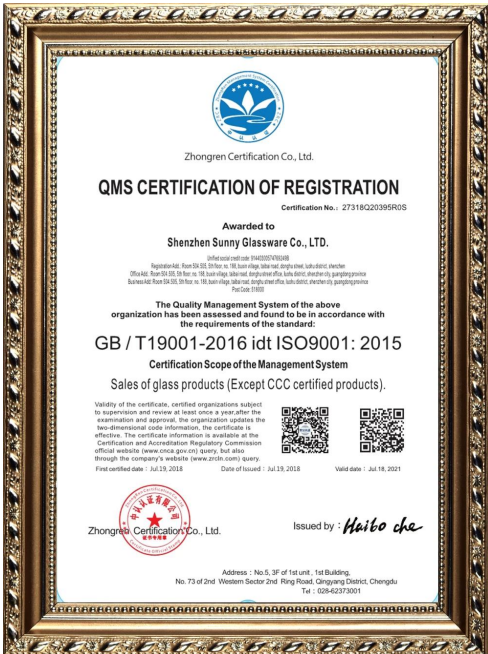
Zhongren Certification Co., Ltd.

QMS CERTIFICATION OF REGISTRATION

Certification No.: 27318Q20395R0S

Awarded to

Shenzhen Sunny Glassware Co., LTD.

Unified social credit code: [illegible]
Registration Add.: Room 504.505, 5th floor, no. 188, buxin village, laibai road, donghu street, luohu district, shenzhen
Office Add.: Room 504.505, 5th floor, no. 188, buxin village, laibai road, donghu street office, luohu district, shenzhen city, guangdong province
Business Add.: Room 504.505, 5th floor, no. 188, buxin village, laibai road, donghu street office, luohu district, shenzhen city, guangdong province
Post Code: 518000

The Quality Management System of the above organization has been assessed and found to be in accordance with the requirements of the standard:

GB / T19001-2016 idt ISO9001: 2015

Certification Scope of the Management System

Sales of glass products (Except CCC certified products).

Validity of the certificate, certified organizations subject to supervision and review at least once a year,after the examination and approval, the organization updates the two-dimensional code information, the certificate is effective. The certificate information is available at the Certification and Accreditation Regulatory Commission official website (www.cnca.gov.cn) query, but also through the company's website (www.zrcln.com) query.

First certified date : Jul.19, 2018 Date of Issued : Jul.19, 2018 Valid date : Jul.18, 2021

Zhongren Certification Co., Ltd.

Issued by : Haibo che

Address : No.5, 3F of 1st unit , 1st Building, No. 73 of 2nd Western Sector 2nd Ring Road, Qingyang District, Chengdu
Tel : 028-62373001